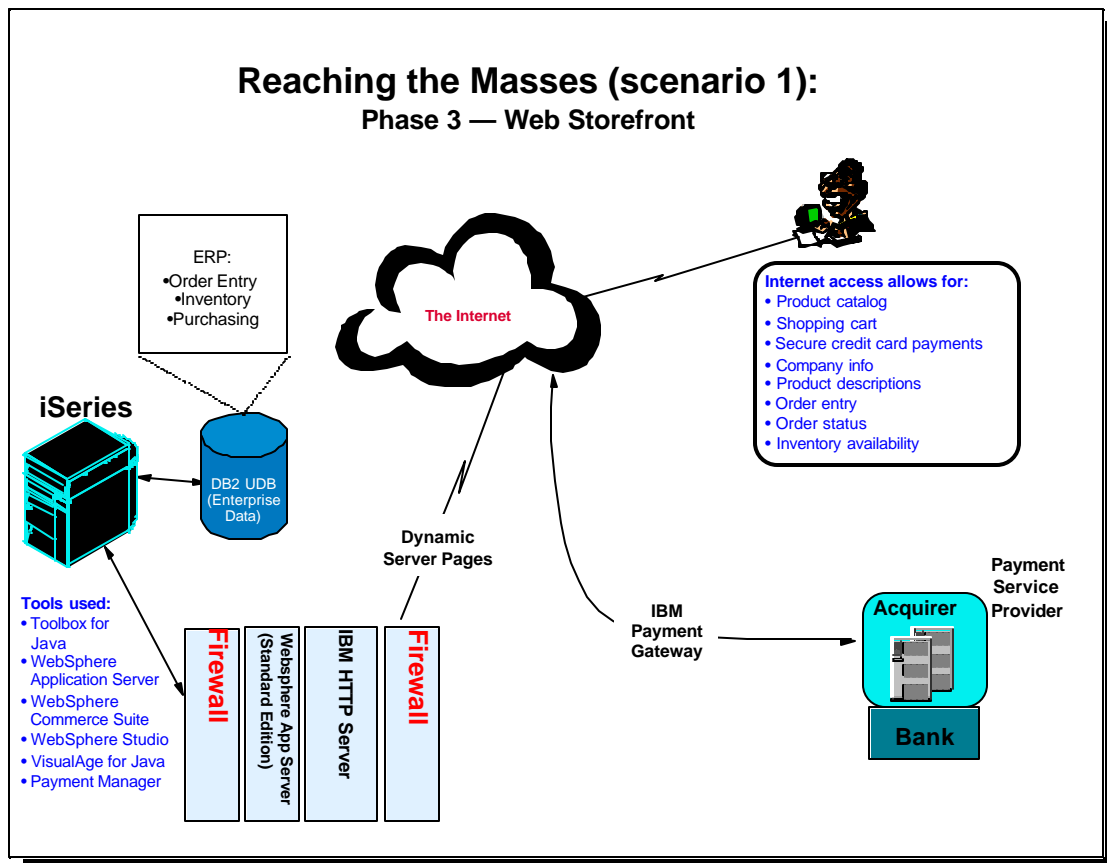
Reaching the Masses (scenario 1):
Phase 3 — Web Storefront

ERP:
•Order Entry
•Inventory
•Purchasing

The Internet

Internet access allows for:
• Product catalog
• Shopping cart
• Secure credit card payments
• Company info
• Product descriptions
• Order entry
• Order status
• Inventory availability

iSeries

DB2 UDB (Enterprise Data)

Dynamic Server Pages

Payment Service Provider

Tools used:
• Toolbox for Java
• WebSphere Application Server
• WebSphere Commerce Suite
• WebSphere Studio
• VisualAge for Java
• Payment Manager

Firewall

Websphere App Server (Standard Edition)

IBM HTTP Server

Firewall

IBM Payment Gateway

Acquirer

Bank